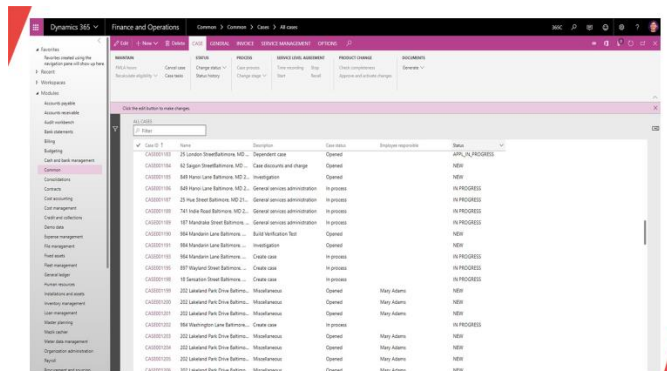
Dynamics 365 | Finance and Operations | Common > Common > Cases > All cases

Edit | + New | Delete | CASE | GENERAL | INVOICE | SERVICE MANAGEMENT | OPTIONS

MAINTAIN
Fill in forms | Cancel case
Recalculate eligibility | Case tasks

STATUS
Change status
Status history

PROCESS
Case process
Change stage

SERVICE LEVEL AGREEMENT
Time recording
Start | Stop
Reset

PRODUCT CHANGE
Check completeness
Approve and activate changes

DOCUMENTS
Generate

Favorites
Favorites created using the navigation pane will show up here
Recent
Workspaces
Modules
Accounts payable
Accounts receivable
Audit workbench
Bank statements
Billing
Budgeting
Cash and bank management
Common
Consolidations
Contracts
Cost accounting
Cost management
Credit and collections
Demo data
Expense management
Fix management
Fixed assets
Fleet management
General ledger
Human resources
Installations and assets
Inventory management
Loan management
Master planning
Match caches
Master data management
Organization administration
Payroll
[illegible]

Click the edit button to make changes.

ALL CASES
Filter

| Case ID | Name | Description | Case status | Employee responsible | Status |
|---|---|---|---|---|---|
| CAS0001103 | 25 London StreetBaltimore, MD ... | Dependent case | Opened | | APPL_IN_PROGRESS |
| CAS0001104 | 62 Saigon StreetBaltimore, MD ... | Case discounts and charge | Opened | | NEW |
| CAS0001105 | 849 Hanoi Lane Baltimore, MD 2... | Investigation | Opened | | NEW |
| CAS0001106 | 849 Hanoi Lane Baltimore, MD 2... | General services administration | In process | | IN PROGRESS |
| CAS0001107 | 25 Hue Street Baltimore, MD 21... | General services administration | In process | | IN PROGRESS |
| CAS0001108 | 741 Indie Road Baltimore, MD 2... | General services administration | In process | | IN PROGRESS |
| CAS0001109 | 187 Mandrake Street Baltimore, ... | General services administration | In process | | IN PROGRESS |
| CAS0001190 | 984 Mandarin Lane Baltimore ... | Build Verification Test | Opened | | NEW |
| CAS0001191 | 984 Mandarin Lane Baltimore ... | Investigation | Opened | | NEW |
| CAS0001193 | 984 Mandarin Lane Baltimore ... | Create case | In process | | IN PROGRESS |
| CAS0001195 | 897 Wayland Street Baltimore, ... | Create case | In process | | IN PROGRESS |
| CAS0001198 | 18 Sensation Street Baltimore ... | Create case | In process | | IN PROGRESS |
| CAS0001199 | 202 Lakeland Park Drive Baltimo... | Miscellaneous | Opened | Mary Adams | NEW |
| CAS0001200 | 202 Lakeland Park Drive Baltimo... | Miscellaneous | Opened | Mary Adams | NEW |
| CAS0001201 | 202 Lakeland Park Drive Baltimo... | Miscellaneous | Opened | Mary Adams | NEW |
| CAS0001202 | 984 Washington Lane Baltimore... | Create case | In process | | IN PROGRESS |
| CAS0001203 | 202 Lakeland Park Drive Baltimo... | Miscellaneous | Opened | Mary Adams | NEW |
| CAS0001204 | 202 Lakeland Park Drive Baltimo... | Miscellaneous | Opened | Mary Adams | NEW |
| CAS0001205 | 202 Lakeland Park Drive Baltimo... | Miscellaneous | Opened | Mary Adams | NEW |
| CAS0001206 | 202 Lakeland Park Drive Baltimo... | Miscellaneous | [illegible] | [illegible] | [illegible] |